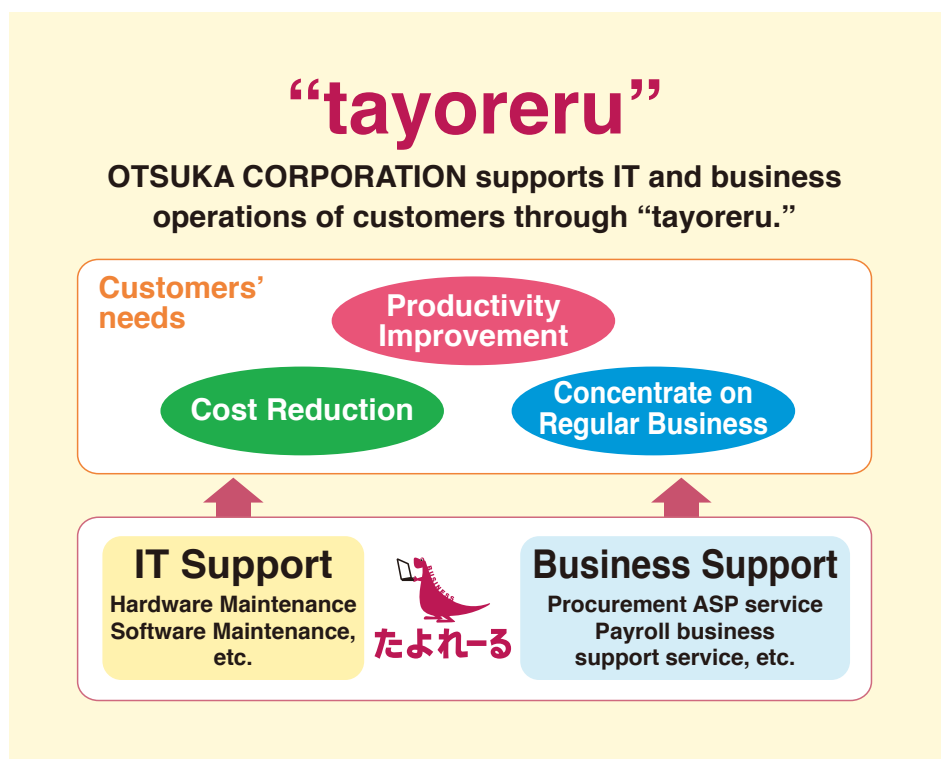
“tayoreru”

OTSUKA CORPORATION supports IT and business operations of customers through “tayoreru.”

Customers' needs

Productivity Improvement

Cost Reduction

Concentrate on Regular Business

IT Support
Hardware Maintenance
Software Maintenance, etc.

たよれーる

Business Support
Procurement ASP service
Payroll business support service, etc.